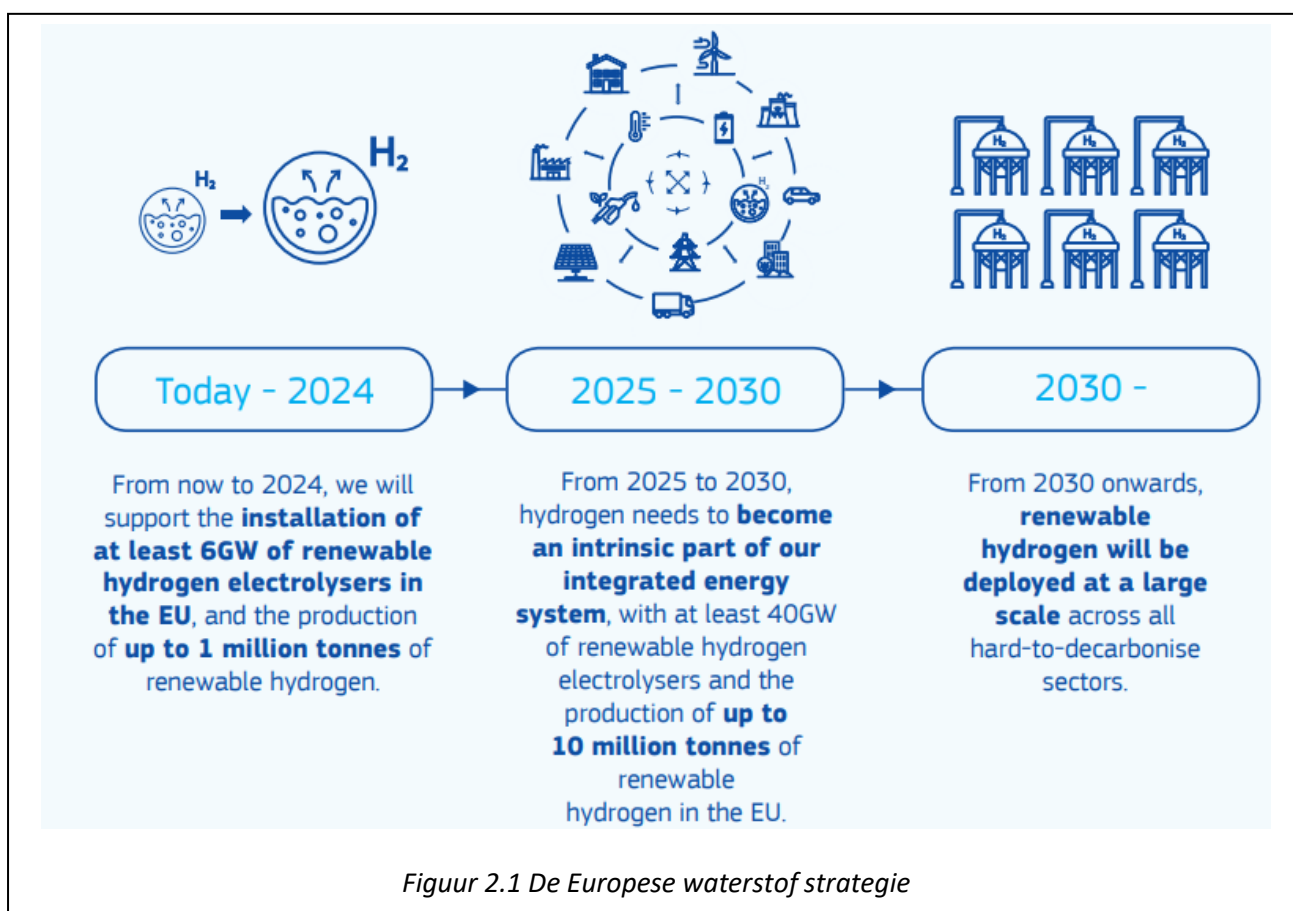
$H_2$

$H_2$

$H_2$

$H_2$ $H_2$ $H_2$
$H_2$ $H_2$ $H_2$

Today - 2024

2025 - 2030

2030 -

From now to 2024, we will support the **installation of at least 6GW of renewable hydrogen electrolysers in the EU**, and the production of **up to 1 million tonnes** of renewable hydrogen.

From 2025 to 2030, hydrogen needs to **become an intrinsic part of our integrated energy system**, with at least 40GW of renewable hydrogen electrolysers and the production of **up to 10 million tonnes** of renewable hydrogen in the EU.

From 2030 onwards, **renewable hydrogen will be deployed at a large scale** across all hard-to-decarbonise sectors.

*Figuur 2.1 De Europese waterstof strategie*